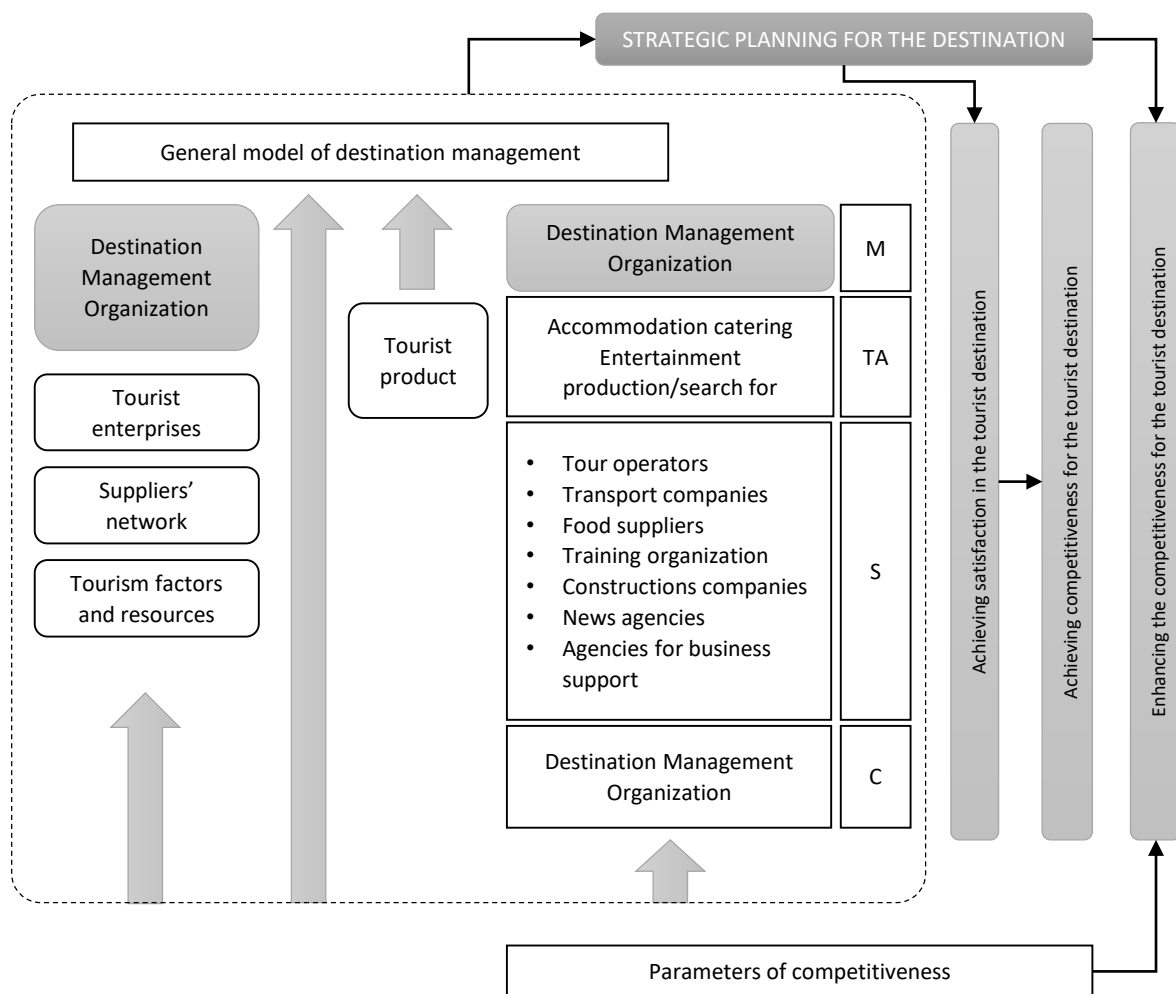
STRATEGIC PLANNING FOR THE DESTINATION

General model of destination management

Destination Management Organization

Tourist enterprises

Suppliers' network

Tourism factors and resources

Tourist product

Destination Management Organization

M

Accommodation catering Entertainment production/search for

TA

- Tour operators
- Transport companies
- Food suppliers
- Training organization
- Constructions companies
- News agencies
- Agencies for business support

S

Destination Management Organization

C

Achieving satisfaction in the tourist destination

Achieving competitiveness for the tourist destination

Enhancing the competitiveness for the tourist destination

Parameters of competitiveness